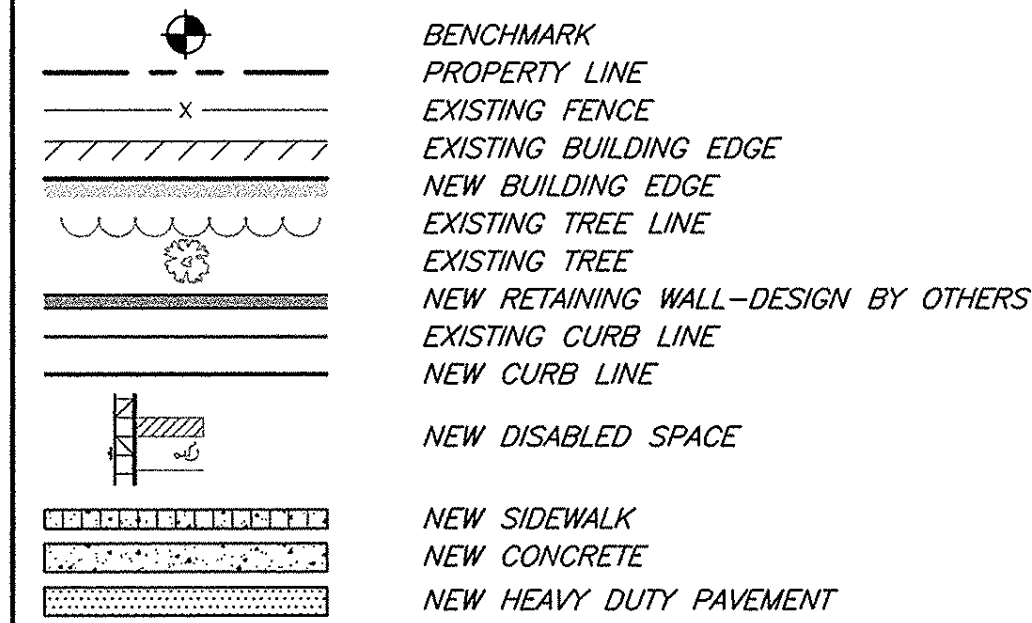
BENCHMARK
PROPERTY LINE
x
EXISTING FENCE
EXISTING BUILDING EDGE
NEW BUILDING EDGE
EXISTING TREE LINE
EXISTING TREE
NEW RETAINING WALL—DESIGN BY OTHERS
EXISTING CURB LINE
NEW CURB LINE
NEW DISABLED SPACE
NEW SIDEWALK
NEW CONCRETE
NEW HEAVY DUTY PAVEMENT